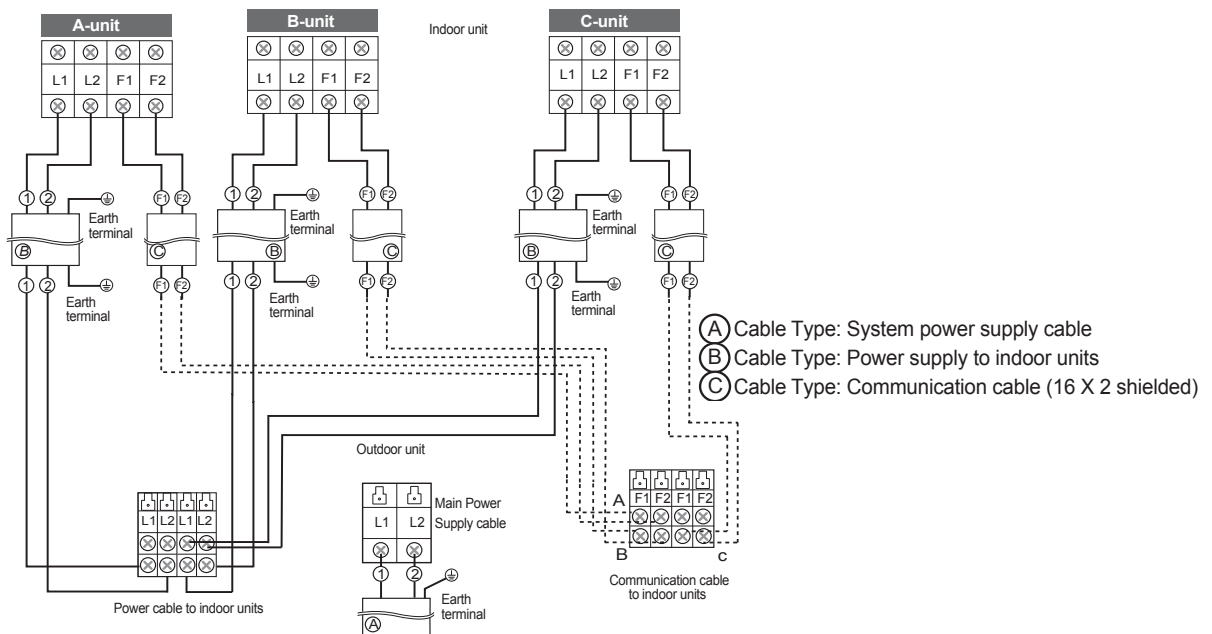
A-unit

L1 L2 F1 F2

B-unit

L1 L2 F1 F2

Indoor unit

C-unit

L1 L2 F1 F2

① ② F1 F2

Earth terminal

B C

① ② F1 F2

Earth terminal

① ② F1 F2

Earth terminal

B C

① ② F1 F2

Earth terminal

① ② F1 F2

Earth terminal

B C

① ② F1 F2

Earth terminal

A Cable Type: System power supply cable
B Cable Type: Power supply to indoor units
C Cable Type: Communication cable (16 X 2 shielded)

Outdoor unit

L1 L2 L1 L2

Power cable to indoor units

L1 L2 Main Power Supply cable

① ②

Earth terminal

A

A F1 F2 F1 F2

B C

Communication cable to indoor units